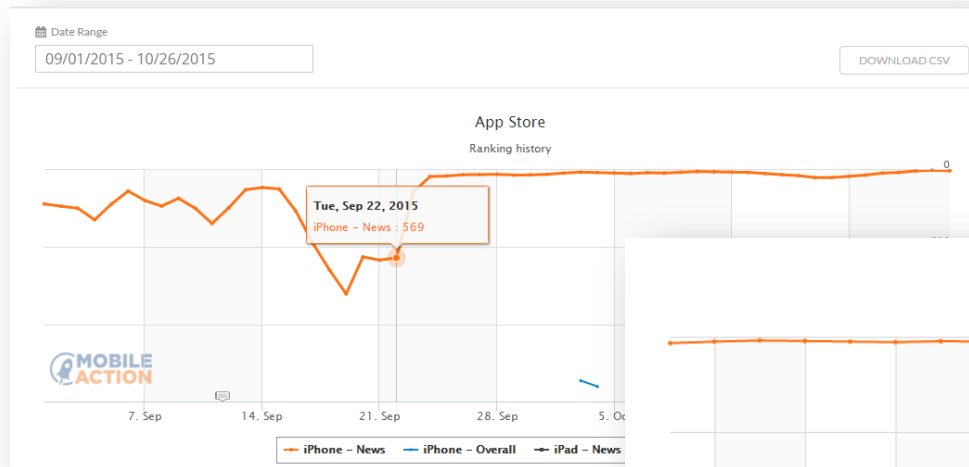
Date Range

09/01/2015 - 10/26/2015

DOWNLOAD CSV

App Store

Ranking history

0

Tue, Sep 22, 2015

iPhone - News : 569

MOBILE ACTION

7. Sep

14. Sep

21. Sep

28. Sep

5. Oc

iPhone - News

iPhone - Overall

iPad - News